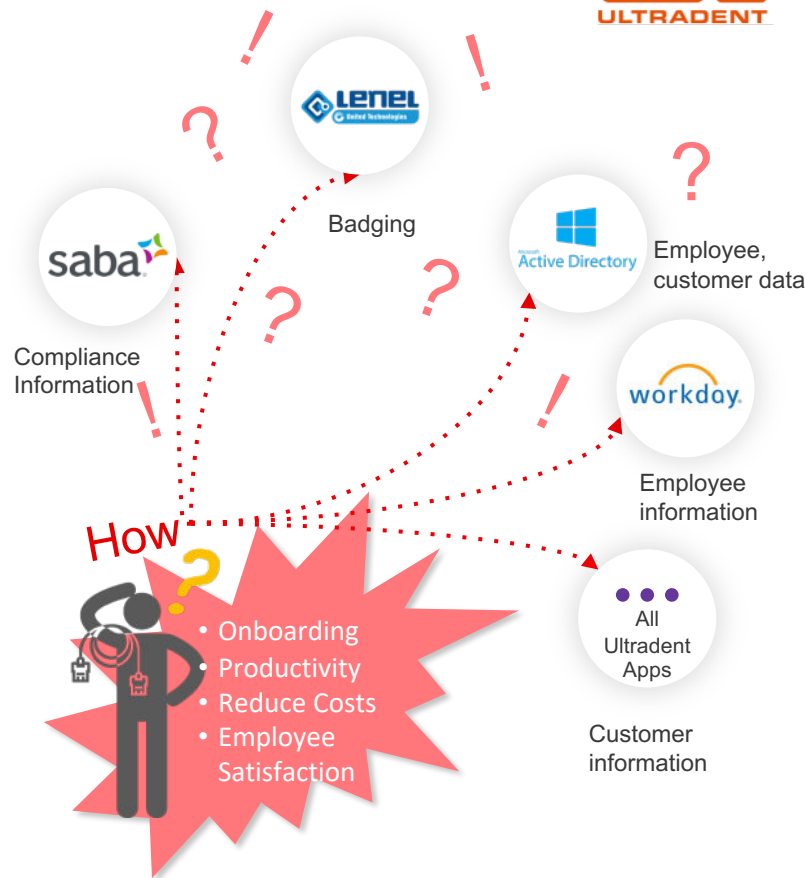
ULTRADENT

!

!

?

LENEL
United Technologies

Badging

?

Employee, customer data

Microsoft
Active Directory

saba

?

?

Compliance Information

!

workday.

!

Employee information

How

?

• Onboarding
• Productivity
• Reduce Costs
• Employee Satisfaction

All Ultradent Apps

Customer information